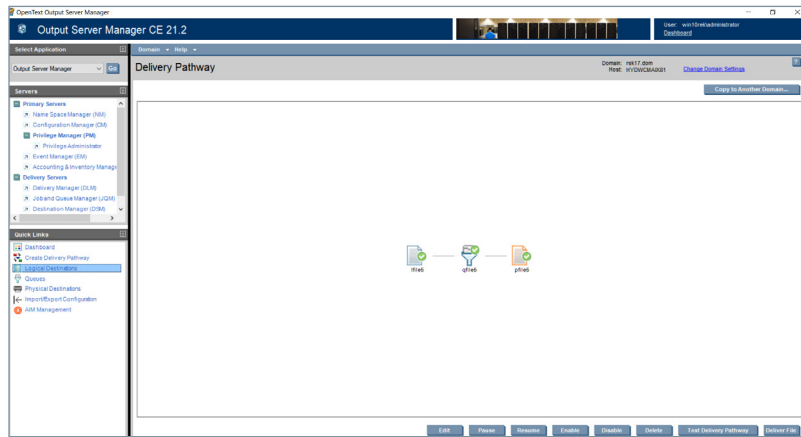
OpenText Output Server Manager

Output Server Manager CE 21.2

User: win16rek\administrator
Dashboard

Select Application

Output Server Manager Go

Domain ▾ Help ▾

Delivery Pathway

Domain: rek17.dom
Host: HYDWCMAIX01

Change Domain Settings

Copy to Another Domain...

Servers

Primary Servers
Name Space Manager (NM)
Configuration Manager (CM)
Privilege Manager (PM)
Privilege Administrator
Event Manager (EM)
Accounting & Inventory Manage
Delivery Servers
Delivery Manager (DLM)
Job and Queue Manager (JQM)
Destination Manager (DSM)

Quick Links

Dashboard
Create Delivery Pathway
Logical Destinations
Queues
Physical Destinations
Import/Export Configuration
AIM Management

lfile6 qfile6 pfile6

Edit Pause Resume Enable Disable Delete Test Delivery Pathway Deliver File